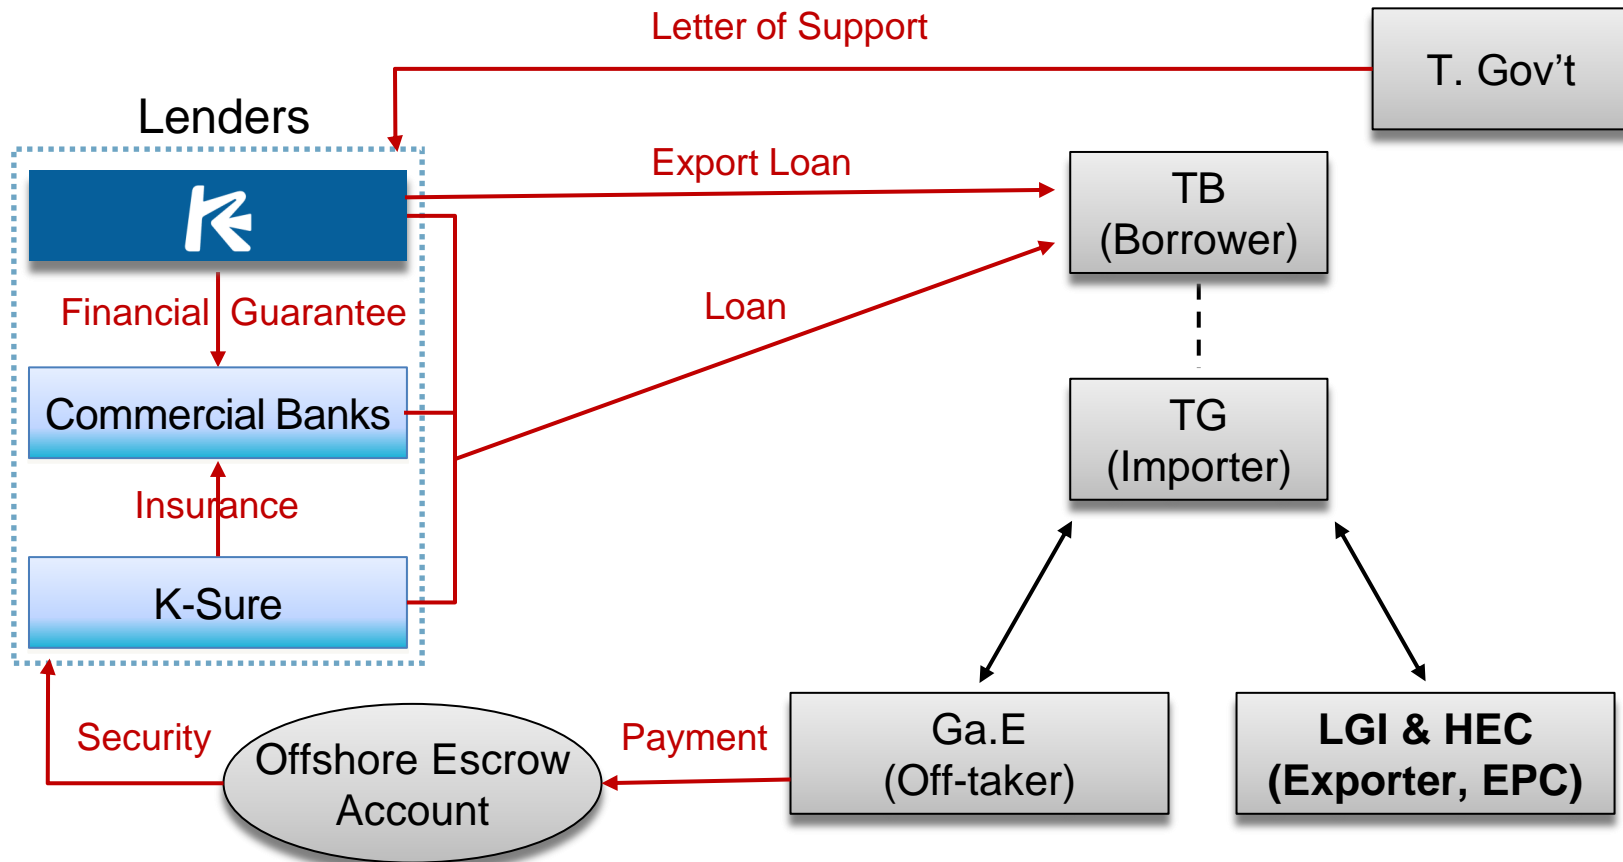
Letter of Support

T. Gov't

Lenders

Export Loan

TB
(Borrower)

Financial Guarantee

Loan

Commercial Banks

TG
(Importer)

Insurance

K-Sure

Security

Offshore Escrow Account

Payment

Ga.E
(Off-taker)

**LGI & HEC (Exporter, EPC)**